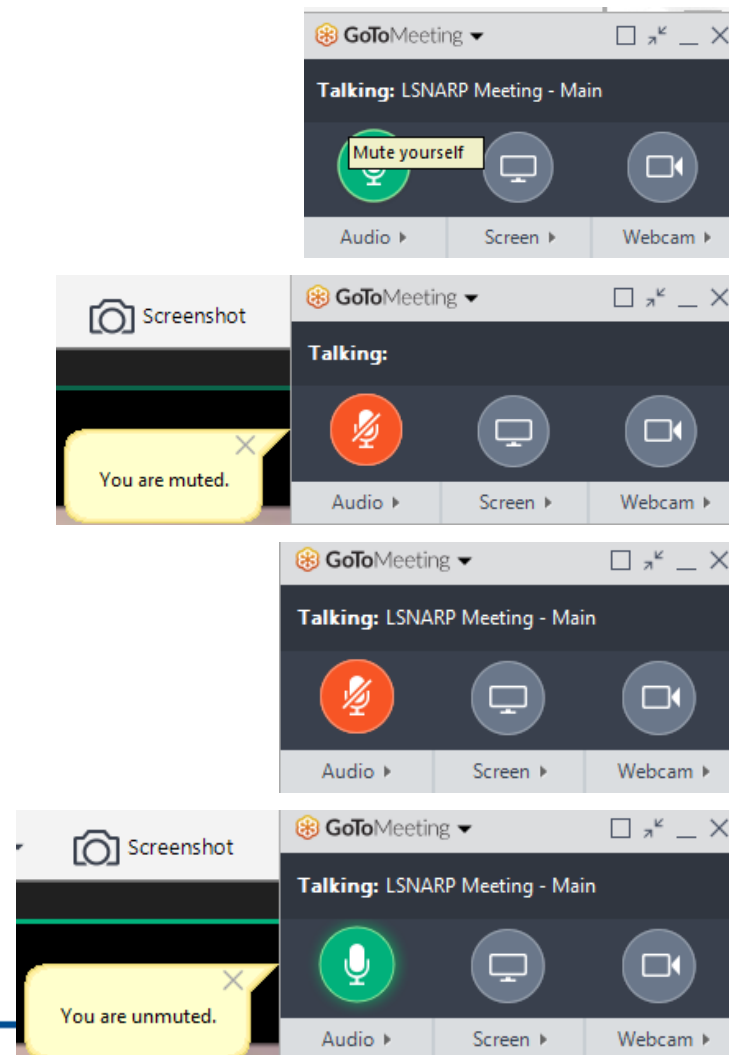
GoToMeeting

Talking: LSNARP Meeting - Main

Mute yourself

Audio ▸ Screen ▸ Webcam ▸

Screenshot

GoToMeeting

Talking:

You are muted.

Audio ▸ Screen ▸ Webcam ▸

GoToMeeting

Talking: LSNARP Meeting - Main

Audio ▸ Screen ▸ Webcam ▸

Screenshot

GoToMeeting

Talking: LSNARP Meeting - Main

You are unmuted.

Audio ▸ Screen ▸ Webcam ▸